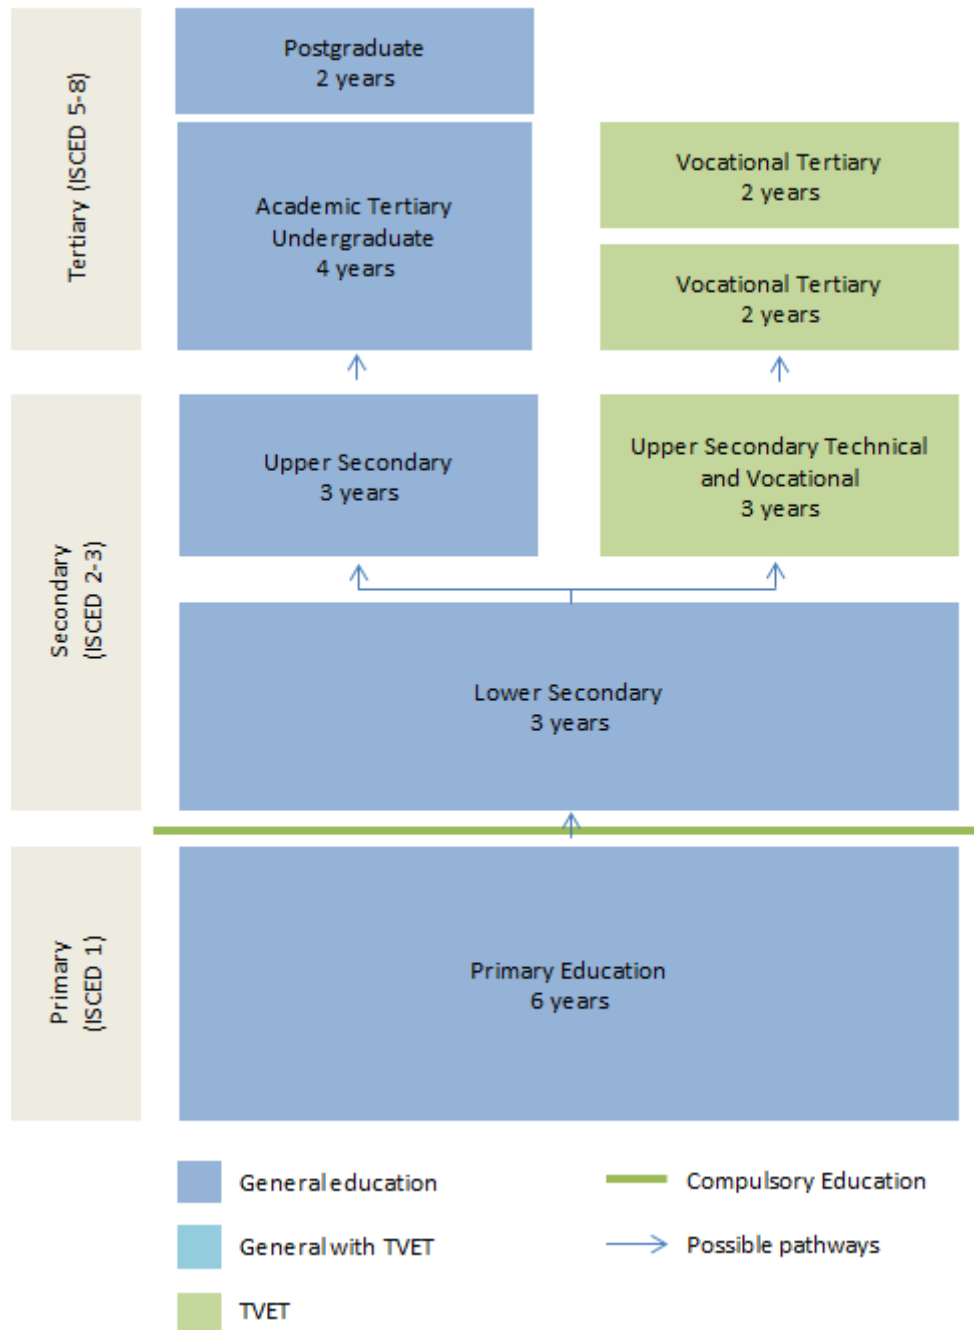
Tertiary (ISCED 5-8)

Postgraduate
2 years

Academic Tertiary
Undergraduate
4 years

Vocational Tertiary
2 years

Vocational Tertiary
2 years

Secondary
(ISCED 2-3)

Upper Secondary
3 years

Upper Secondary Technical and Vocational
3 years

Lower Secondary
3 years

Primary
(ISCED 1)

Primary Education
6 years

General education

General with TVET

TVET

Compulsory Education

Possible pathways